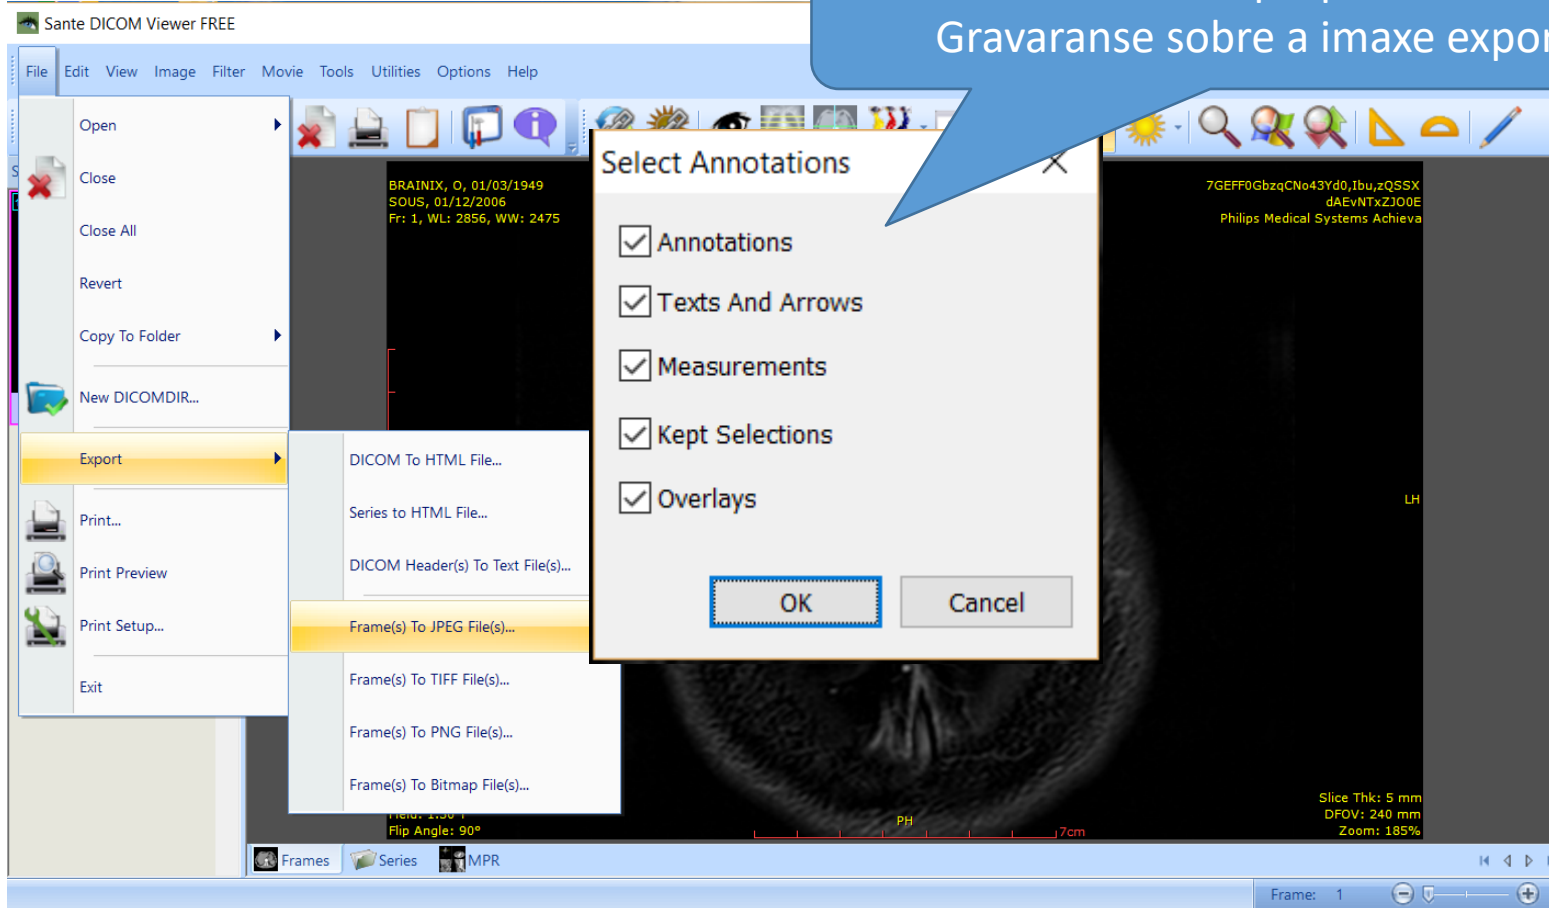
Sante DICOM Viewer FREE

Gravaranse sobre a imaxe expor

File Edit View Image Filter Movie Tools Utilities Options Help

Open
Close
Close All
Revert
Copy To Folder
New DICOMDIR...
Export
Print...
Print Preview
Print Setup...
Exit

DICOM To HTML File...
Series to HTML File...
DICOM Header(s) To Text File(s)...
Frame(s) To JPEG File(s)...
Frame(s) To TIFF File(s)...
Frame(s) To PNG File(s)...
Frame(s) To Bitmap File(s)...

BRAINIX, O, 01/03/1949
SOUS, 01/12/2006
Fr: 1, WL: 2856, WW: 2475

7GEFF0GbzqCNo43Yd0,Ibu,zQSSX
dAEvNTxZJO0E
Philips Medical Systems Achieva

Select Annotations
Annotations
Texts And Arrows
Measurements
Kept Selections
Overlays
OK
Cancel

LH

Flip Angle: 90°
PH
7cm
Slice Thk: 5 mm
DFOV: 240 mm
Zoom: 185%

Frames Series MPR

Frame: 1